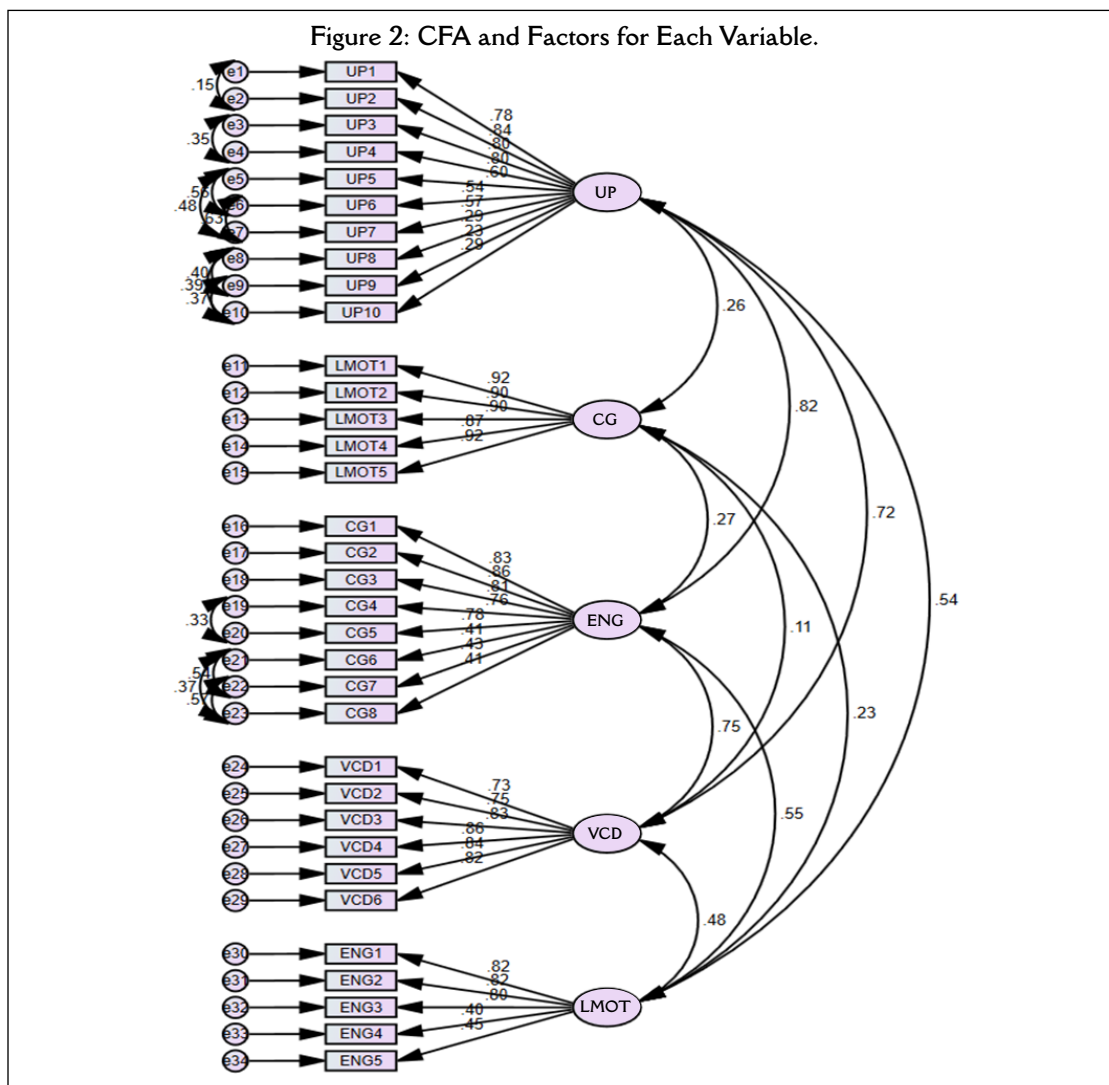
Figure 2: CFA and Factors for Each Variable.

e1 e2 e3 e4 e5 e6 e7 e8 e9 e10
.15 .35 .55 .48 .53 .40 .39 .37

UP1 UP2 UP3 UP4 UP5 UP6 UP7 UP8 UP9 UP10

.78 .84 .80 .80 .60 .54 .57 .29 .23 .29

UP

e11 e12 e13 e14 e15

LMOT1 LMOT2 LMOT3 LMOT4 LMOT5

.92 .90 .90 .87 .92

CG

.26

.82

e16 e17 e18 e19 e20 e21 e22 e23
.33 .51 .37 .57

CG1 CG2 CG3 CG4 CG5 CG6 CG7 CG8

.83 .86 .81 .76 .78 .41 .43 .41

ENG

.27

.72

.54

.11

e24 e25 e26 e27 e28 e29

VCD1 VCD2 VCD3 VCD4 VCD5 VCD6

.73 .75 .83 .86 .84 .82

VCD

.75

.23

.55

e30 e31 e32 e33 e34

ENG1 ENG2 ENG3 ENG4 ENG5

.82 .82 .80 .40 .45

LMOT

.48